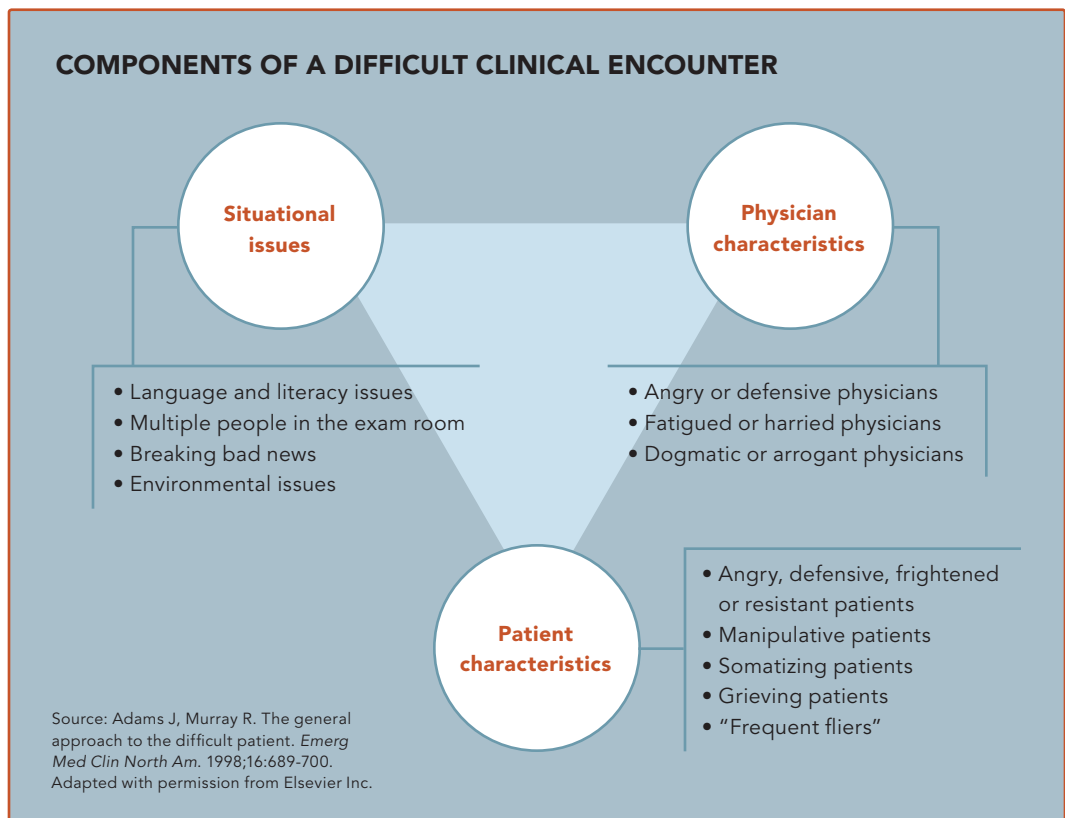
COMPONENTS OF A DIFFICULT CLINICAL ENCOUNTER

Situational issues

Physician characteristics

• Language and literacy issues
• Multiple people in the exam room
• Breaking bad news
• Environmental issues

• Angry or defensive physicians
• Fatigued or harried physicians
• Dogmatic or arrogant physicians

Patient characteristics

• Angry, defensive, frightened or resistant patients
• Manipulative patients
• Somatizing patients
• Grieving patients
• "Frequent fliers"

Source: Adams J, Murray R. The general approach to the difficult patient. Emerg Med Clin North Am. 1998;16:689-700. Adapted with permission from Elsevier Inc.